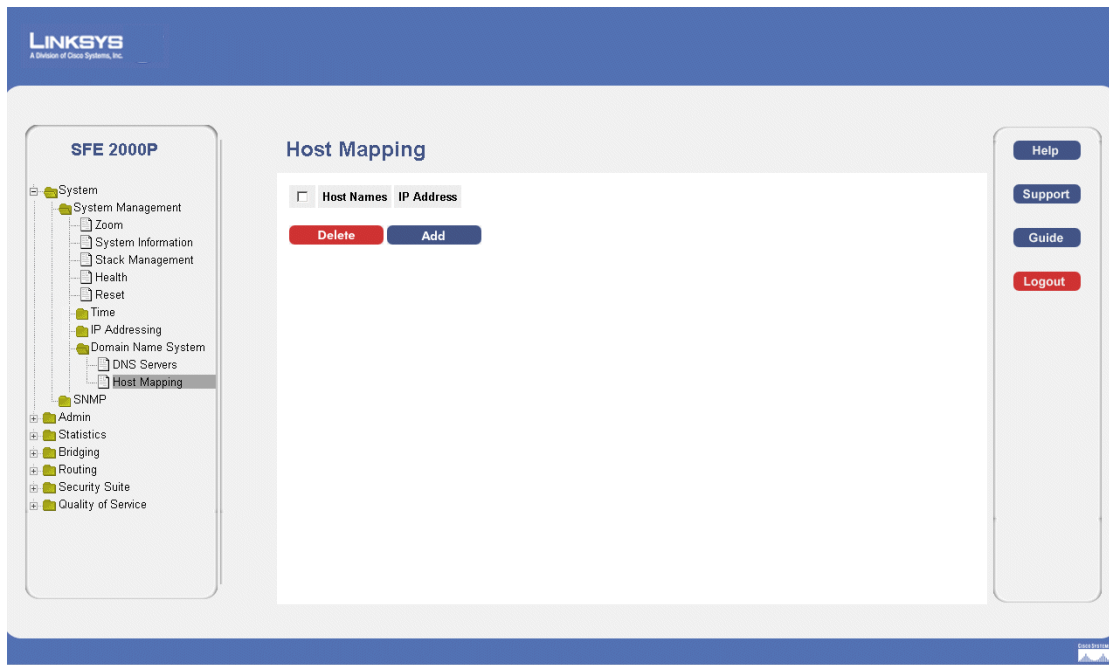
LINKSYS
A Division of Cisco Systems, Inc.

SFE 2000P

System
System Management
Zoom
System Information
Stack Management
Health
Reset
Time
IP Addressing
Domain Name System
DNS Servers
Host Mapping
SNMP
Admin
Statistics
Bridging
Routing
Security Suite
Quality of Service

Host Mapping

| ☐ | Host Names | IP Address |
|---|---|---|

Delete Add

Help
Support
Guide
Logout

CISCO SYSTEMS